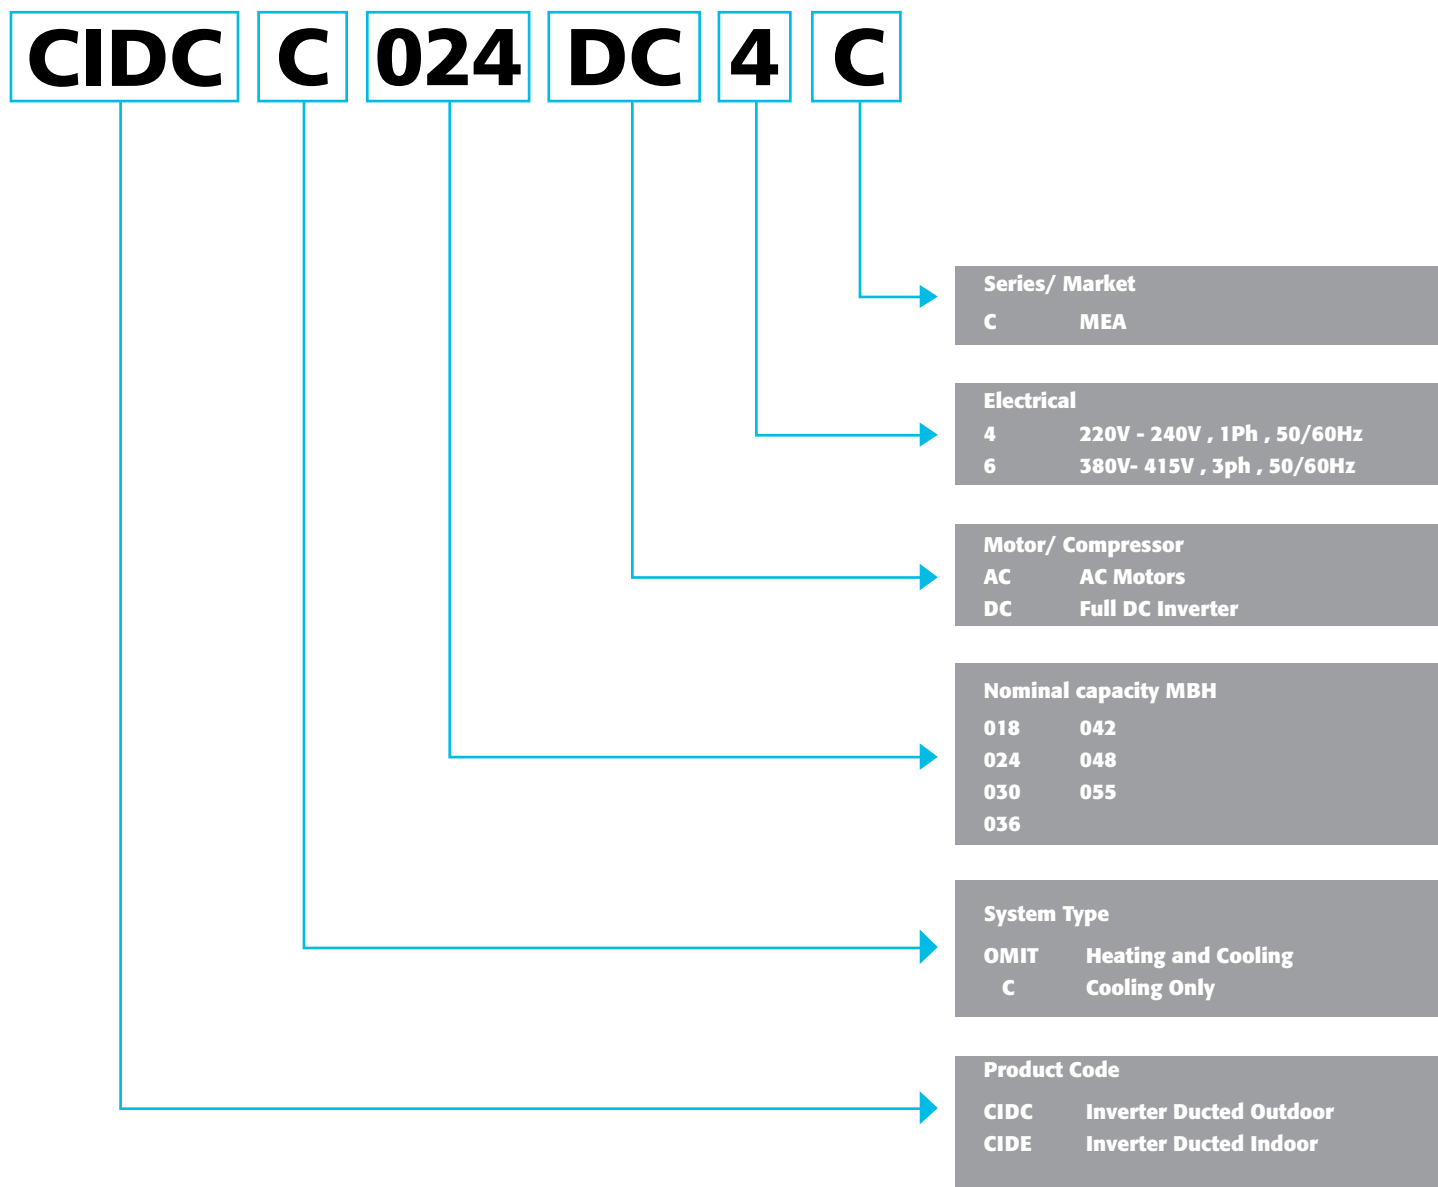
CIDC C 024 DC 4 C

Series/ Market
C MEA

Electrical
4 220V - 240V , 1Ph , 50/60Hz
6 380V- 415V , 3ph , 50/60Hz

Motor/ Compressor
AC AC Motors
DC Full DC Inverter

Nominal capacity MBH

| | |
|---|---|
| 018 | 042 |
| 024 | 048 |
| 030 | 055 |
| 036 | |

System Type
OMIT Heating and Cooling
C Cooling Only

Product Code
CIDC Inverter Ducted Outdoor
CIDE Inverter Ducted Indoor